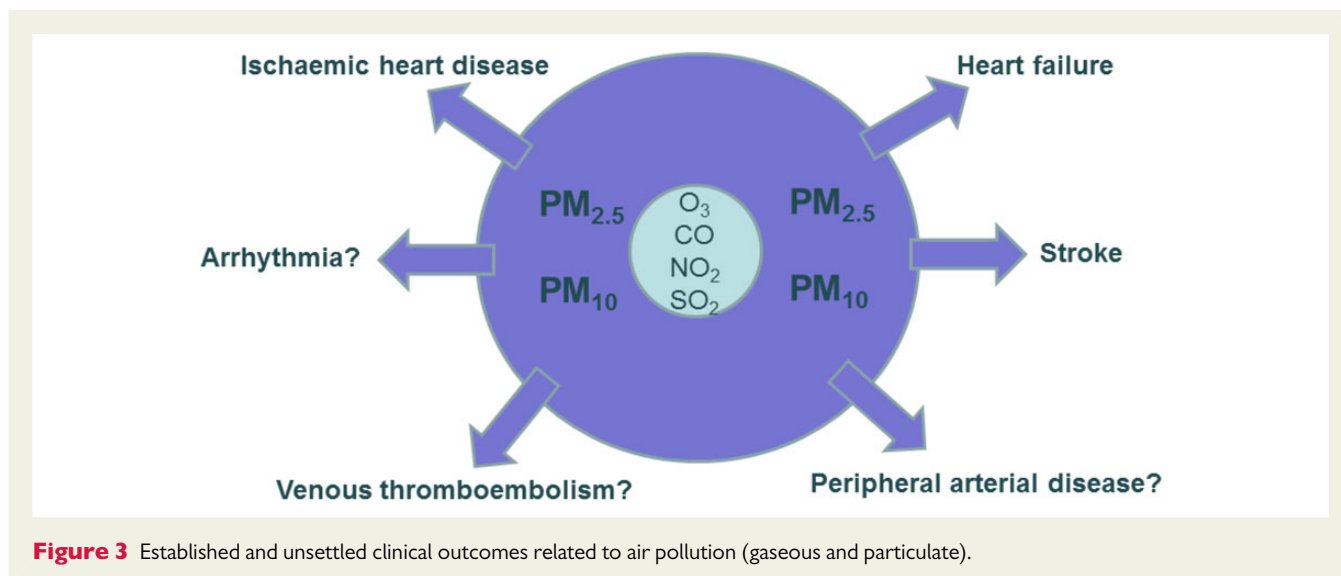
Ischaemic heart disease

Heart failure

$PM_{2.5}$

$O_3$
CO
$NO_2$
$SO_2$

$PM_{2.5}$

Arrhythmia?

Stroke

$PM_{10}$

$PM_{10}$

Venous thromboembolism?

Peripheral arterial disease?

**Figure 3** Established and unsettled clinical outcomes related to air pollution (gaseous and particulate).